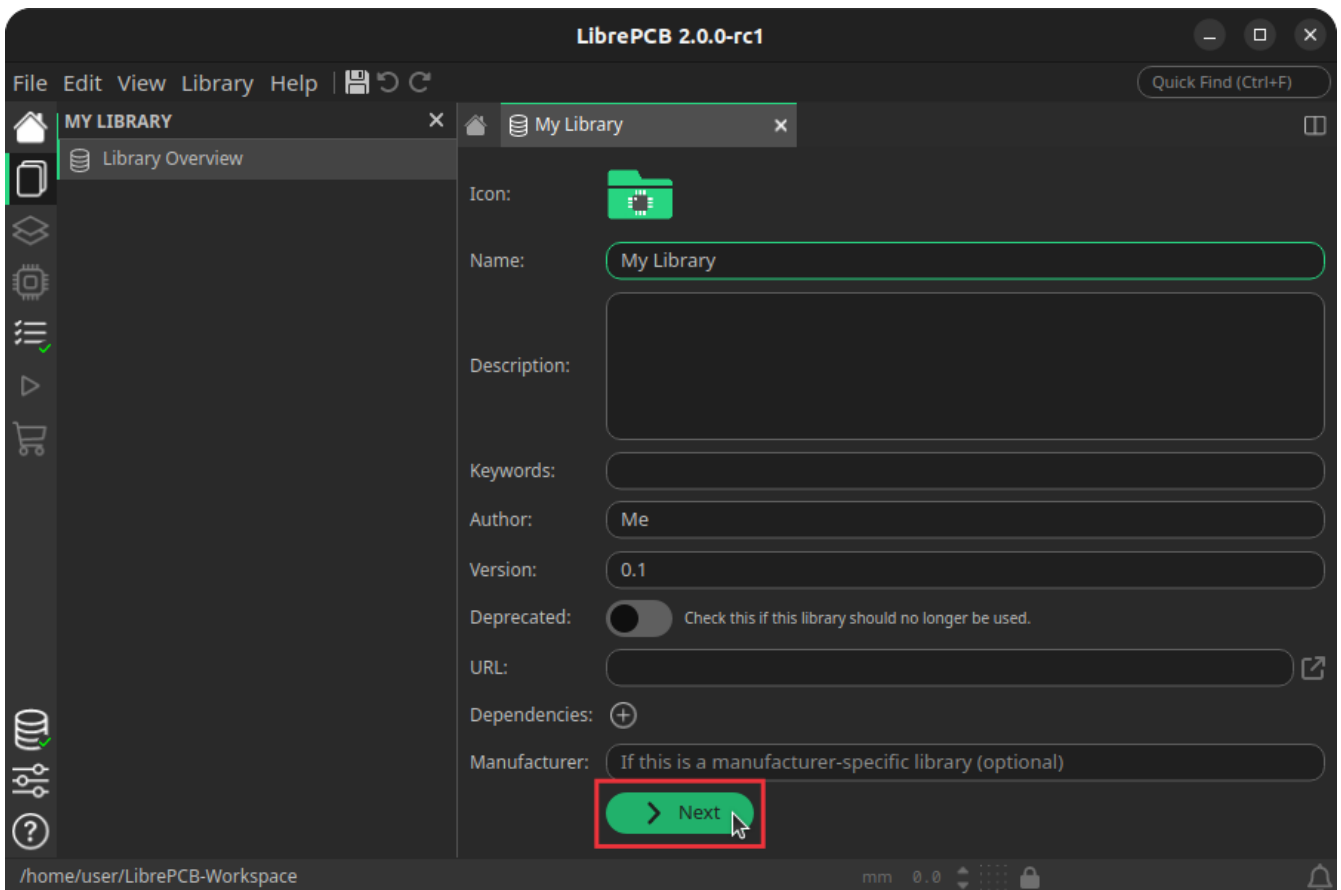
LibrePCB 2.0.0-rc1

File Edit View Library Help

Quick Find (Ctrl+F)

MY LIBRARY

Library Overview

My Library

Icon:

Name: My Library

Description:

Keywords:

Author: Me

Version: 0.1

Deprecated: Check this if this library should no longer be used.

URL:

Dependencies:

Manufacturer: If this is a manufacturer-specific library (optional)

Next

/home/user/LibrePCB-Workspace

mm 0.0